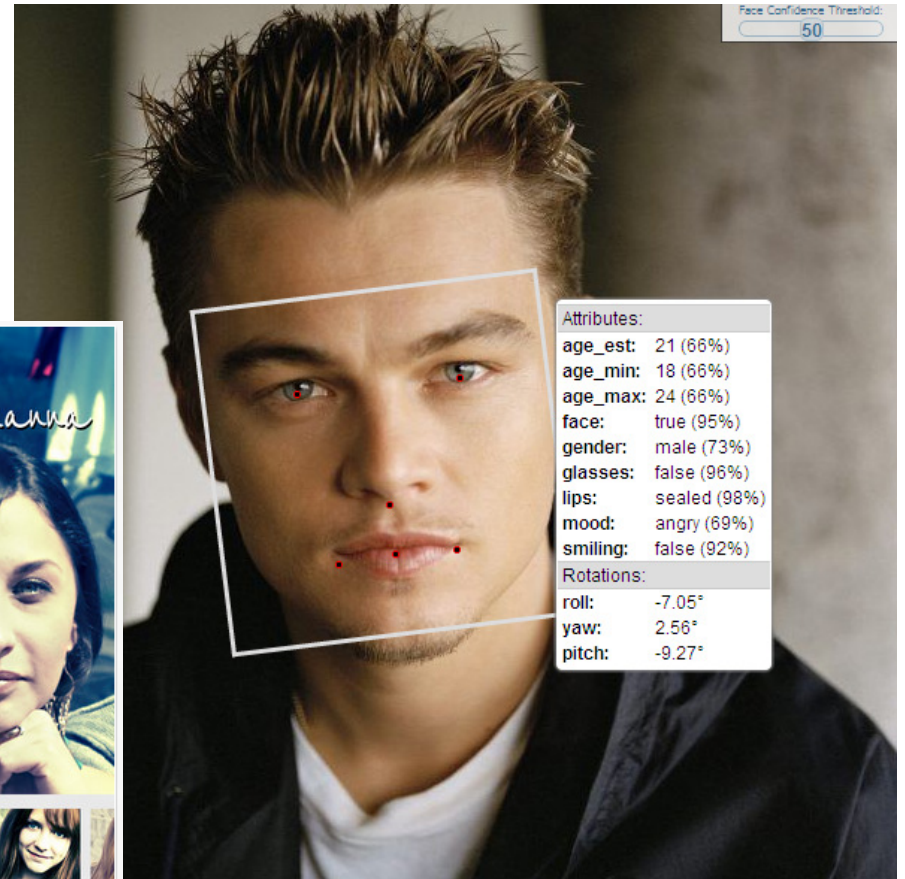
Face Confidence Threshold:
50

anna

Attributes:

| | |
|---|---|
| age_est: | 21 (66%) |
| age_min: | 18 (66%) |
| age_max: | 24 (66%) |
| face: | true (95%) |
| gender: | male (73%) |
| glasses: | false (96%) |
| lips: | sealed (98%) |
| mood: | angry (69%) |
| smiling: | false (92%) |

Rotations:

| | |
|---|---|
| roll: | -7.05° |
| yaw: | 2.56° |
| pitch: | -9.27° |